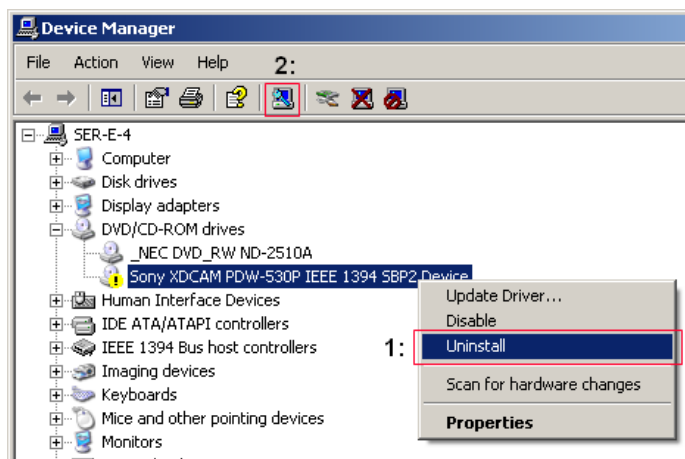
Device Manager

File Action View Help

2:

SER-E-4
Computer
Disk drives
Display adapters
DVD/CD-ROM drives
_NEC DVD_RW ND-2510A
Sony XDCAM PDW-530P IEEE 1394 SBP2 Device
Human Interface Devices
IDE ATA/ATAPI controllers
IEEE 1394 Bus host controllers
Imaging devices
Keyboards
Mice and other pointing devices
Monitors

Update Driver...
Disable
1: Uninstall
Scan for hardware changes
Properties